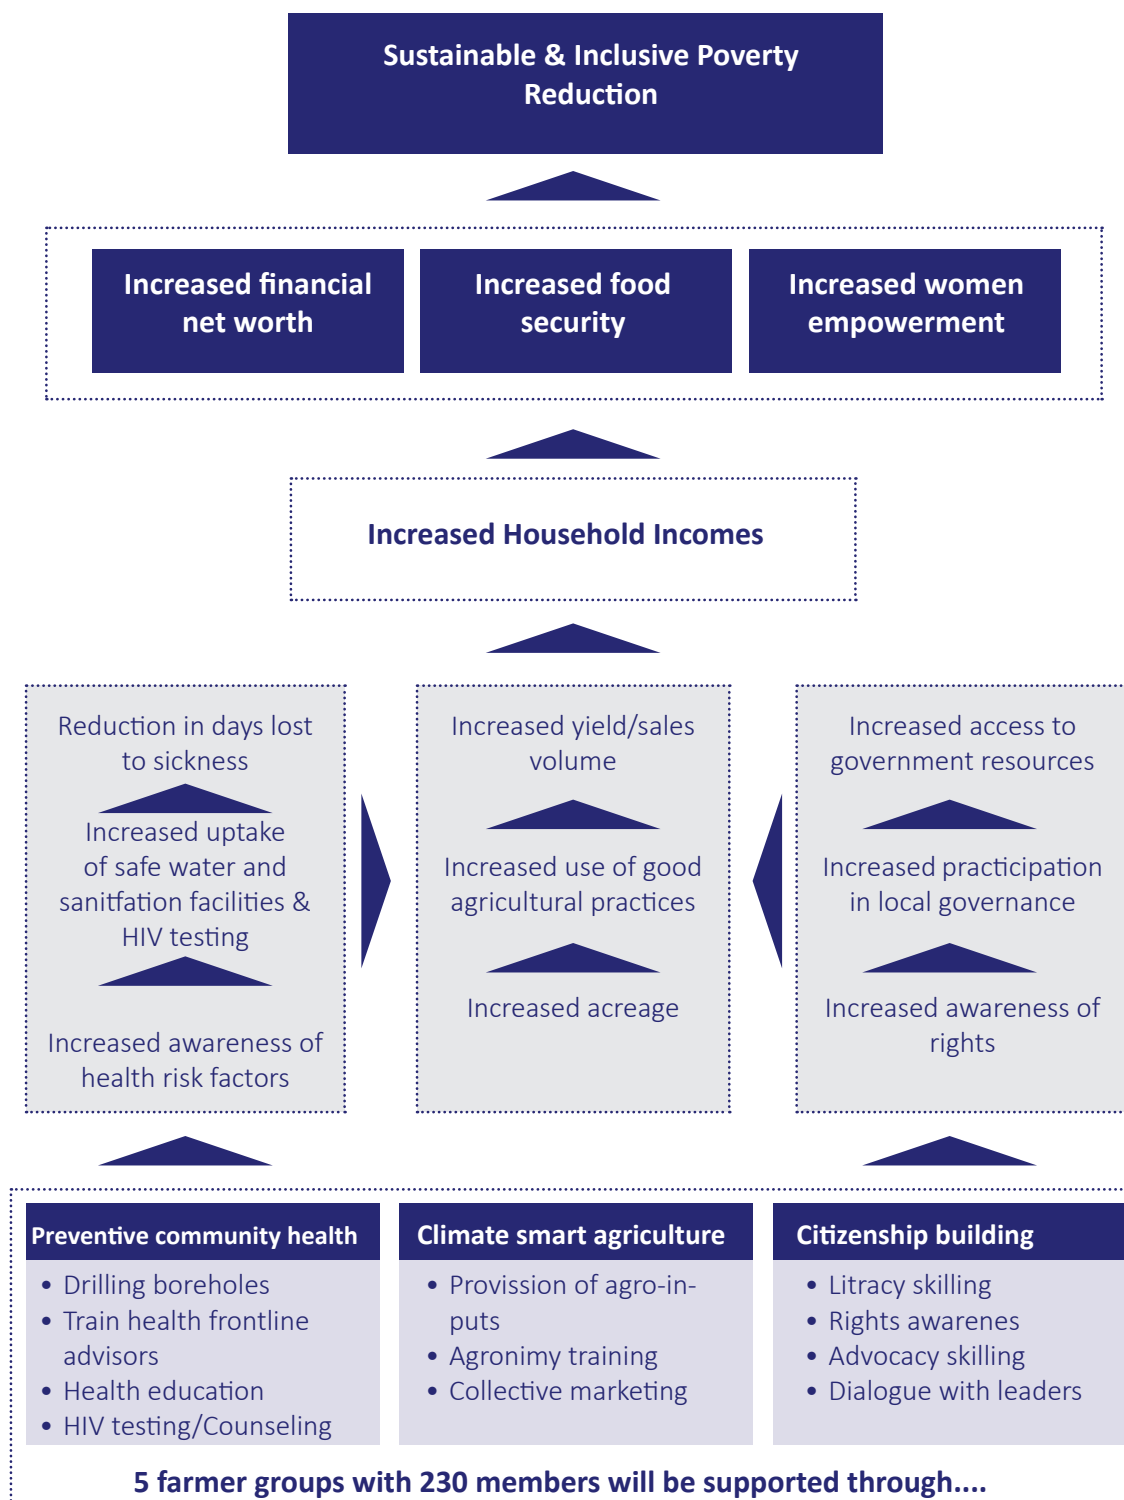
Sustainable & Inclusive Poverty Reduction

Increased financial net worth

Increased food security

Increased women empowerment

Increased Household Incomes

Reduction in days lost to sickness

Increased uptake of safe water and sanitfation facilities & HIV testing

Increased awareness of health risk factors

Increased yield/sales volume

Increased use of good agricultural practices

Increased acreage

Increased access to government resources

Increased practicipation in local governance

Increased awareness of rights

Preventive community health
- Drilling boreholes
- Train health frontline advisors
- Health education
- HIV testing/Counseling

Climate smart agriculture
- Provission of agro-inputs
- Agronimy training
- Collective marketing

Citizenship building
- Litracy skilling
- Rights awarenes
- Advocacy skilling
- Dialogue with leaders

5 farmer groups with 230 members will be supported through....